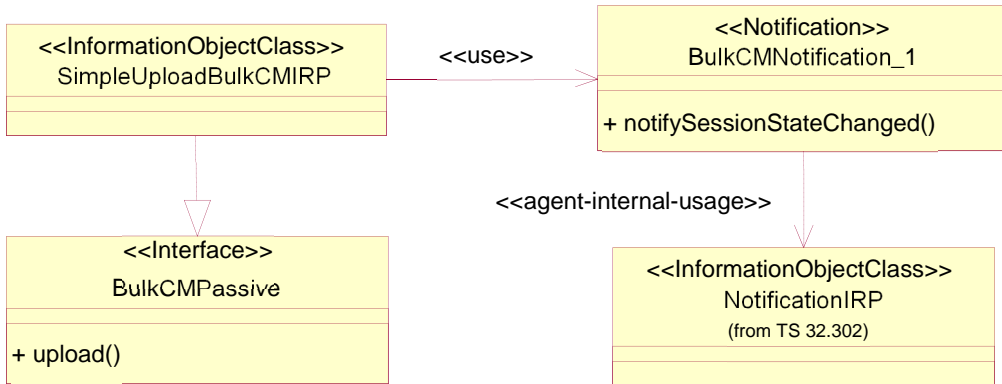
<<InformationObjectClass>>
SimpleUploadBulkCMIRP

<<use>>

<<Notification>>
BulkCMNotification_1

+ notifySessionStateChanged()

<<agent-internal-usage>>

<<Interface>>
BulkCMPassive

+ upload()

<<InformationObjectClass>>
NotificationIRP
(from TS 32.302)